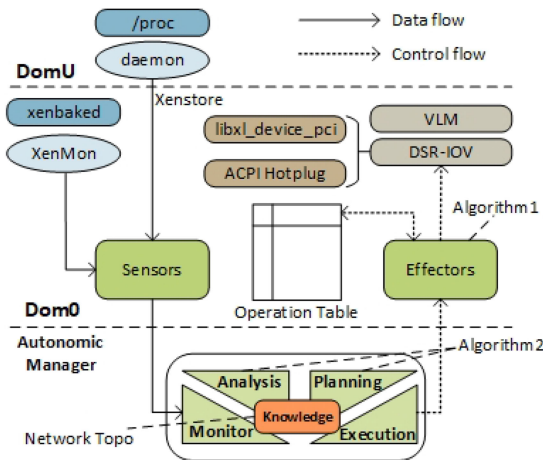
/proc
daemon
Data flow
Control flow
DomU
Xenstore
xenbaked
XenMon
libxl_device_pci
ACPI Hotplug
VLM
DSR-IOV
Algorithm1
Sensors
Effectors
Operation Table
Dom0
Autonomic Manager
Algorithm2
Analysis
Planning
Knowledge
Monitor
Execution
Network Topo